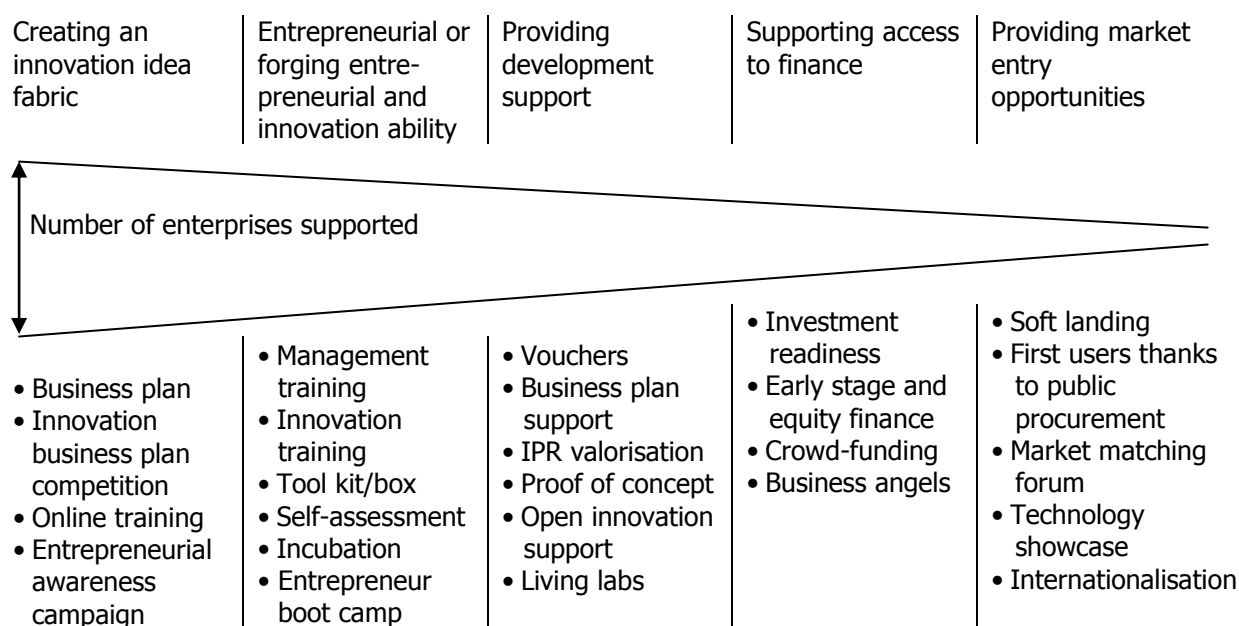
Creating an innovation idea fabric

Entrepreneurial or forging entrepreneurial and innovation ability

Providing development support

Supporting access to finance

Providing market entry opportunities

Number of enterprises supported

• Business plan
• Innovation business plan competition
• Online training
• Entrepreneurial awareness campaign

• Management training
• Innovation training
• Tool kit/box
• Self-assessment
• Incubation
• Entrepreneur boot camp

• Vouchers
• Business plan support
• IPR valorisation
• Proof of concept
• Open innovation support
• Living labs

• Investment readiness
• Early stage and equity finance
• Crowd-funding
• Business angels

• Soft landing
• First users thanks to public procurement
• Market matching forum
• Technology showcase
• Internationalisation